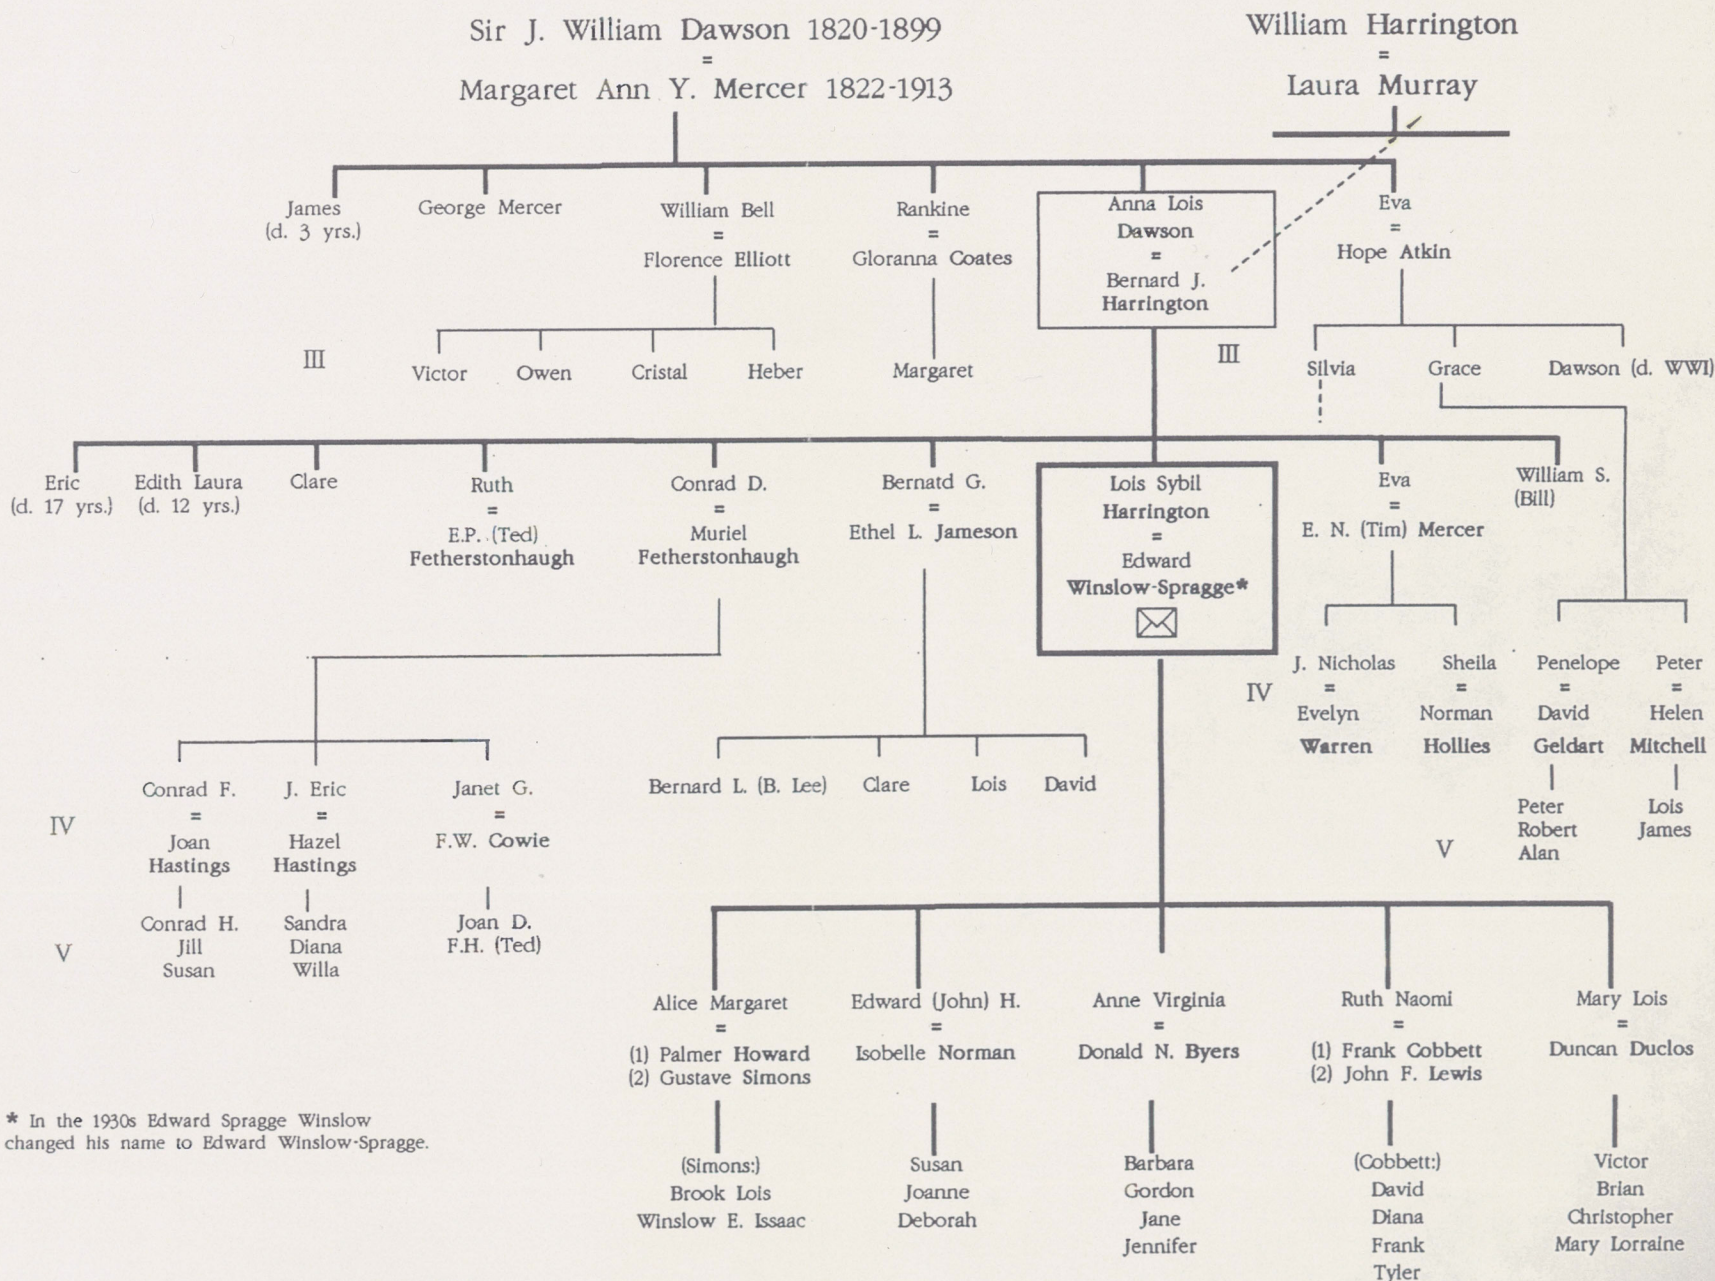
Sir J. William Dawson 1820-1899
=
Margaret Ann Y. Mercer 1822-1913

William Harrington
=
Laura Murray

James
(d. 3 yrs.)

George Mercer

William Bell
=
Florence Elliott

Rankine
=
Gloranna Coates

Anna Lois
Dawson
=
Bernard J.
Harrington

Eva
=
Hope Atkin

III

Victor Owen Cristal Heber

Margaret

III

Silvia Grace Dawson (d. WWI)

Eric
(d. 17 yrs.)

Edith Laura
(d. 12 yrs.)

Clare

Ruth
=
E.P. (Ted)
Fetherstonhaugh

Conrad D.
=
Muriel
Fetherstonhaugh

Bernatd G.
=
Ethel L. Jameson

Lois Sybil
Harrington
=
Edward
Winslow-Spragge*

Eva
=
E. N. (Tim) Mercer

William S.
(Bill)

IV

J. Nicholas
=
Evelyn
Warren

Sheila
=
Norman
Hollies

Penelope
=
David
Geldart

Peter
=
Helen
Mitchell

Peter
Robert
Alan

Lois
James

V

Conrad F.
=
Joan
Hastings

J. Eric
=
Hazel
Hastings

Janet G.
=
F.W. Cowie

Bernard L. (B. Lee) Clare Lois David

IV

Conrad H.
Jill
Susan

Sandra
Diana
Willa

Joan D.
F.H. (Ted)

V

Alice Margaret
=
(1) Palmer Howard
(2) Gustave Simons

Edward (John) H.
=
Isobelle Norman

Anne Virginia
=
Donald N. Byers

Ruth Naomi
=
(1) Frank Cobbett
(2) John F. Lewis

Mary Lois
=
Duncan Duclos

* In the 1930s Edward Spragge Winslow changed his name to Edward Winslow-Spragge.

(Simons:)
Brook Lois
Winslow E. Issaac

Susan
Joanne
Deborah

Barbara
Gordon
Jane
Jennifer

(Cobbett:)
David
Diana
Frank
Tyler

Victor
Brian
Christopher
Mary Lorraine